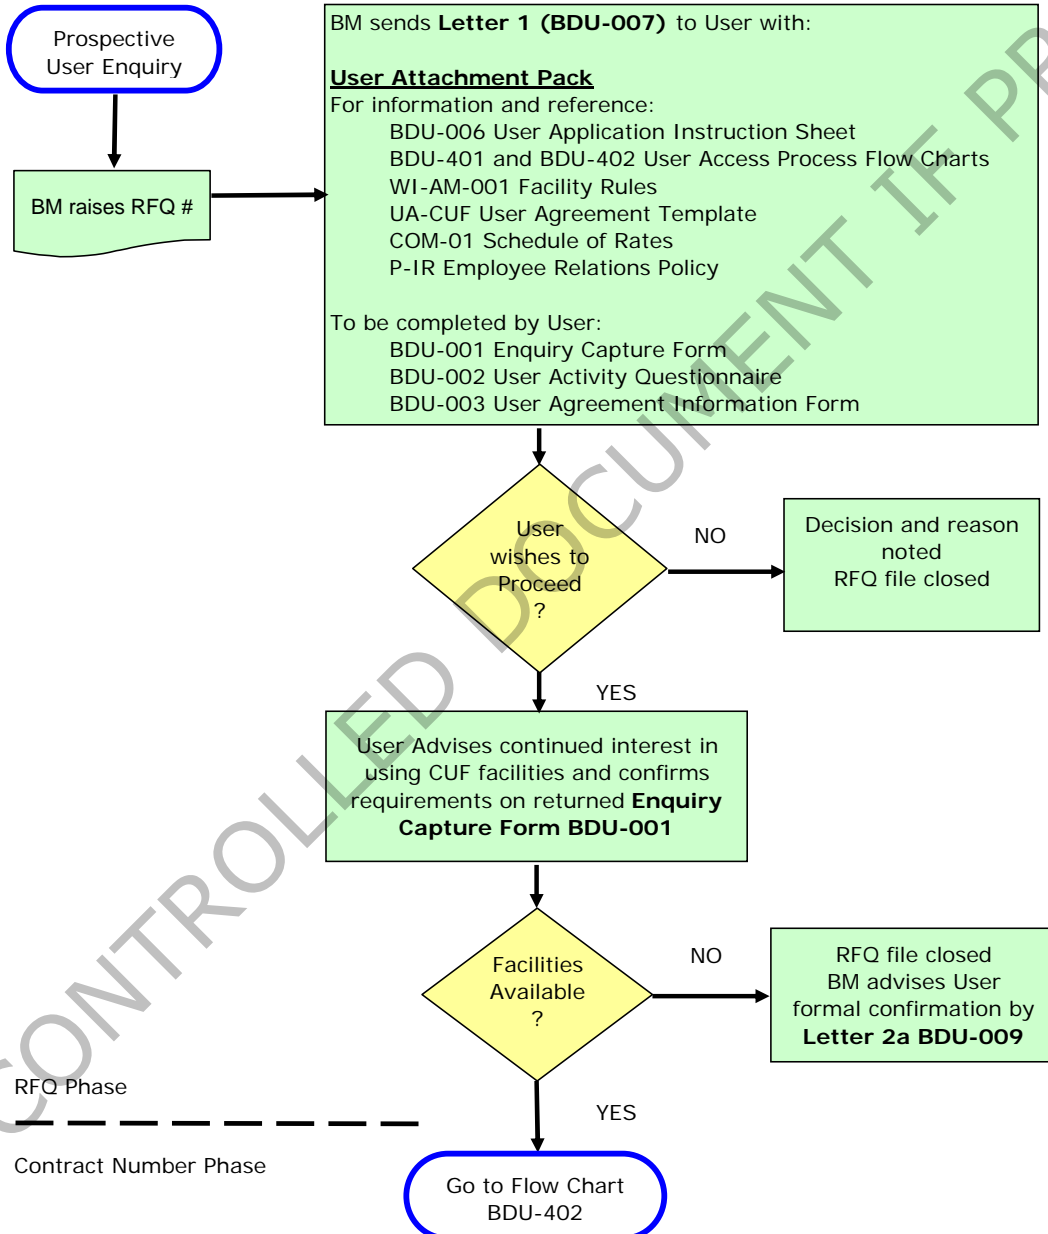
Prospective User Enquiry

BM raises RFQ #

BM sends **Letter 1 (BDU-007)** to User with:

**User Attachment Pack**
For information and reference:
BDU-006 User Application Instruction Sheet
BDU-401 and BDU-402 User Access Process Flow Charts
WI-AM-001 Facility Rules
UA-CUF User Agreement Template
COM-01 Schedule of Rates
P-IR Employee Relations Policy

To be completed by User:
BDU-001 Enquiry Capture Form
BDU-002 User Activity Questionnaire
BDU-003 User Agreement Information Form

User wishes to Proceed ?

NO

Decision and reason noted
RFQ file closed

YES

User Advises continued interest in using CUF facilities and confirms requirements on returned **Enquiry Capture Form BDU-001**

Facilities Available ?

NO

RFQ file closed
BM advises User formal confirmation by **Letter 2a BDU-009**

RFQ Phase

YES

Contract Number Phase

Go to Flow Chart BDU-402

CONTROLLED DOCUMENT IF PR